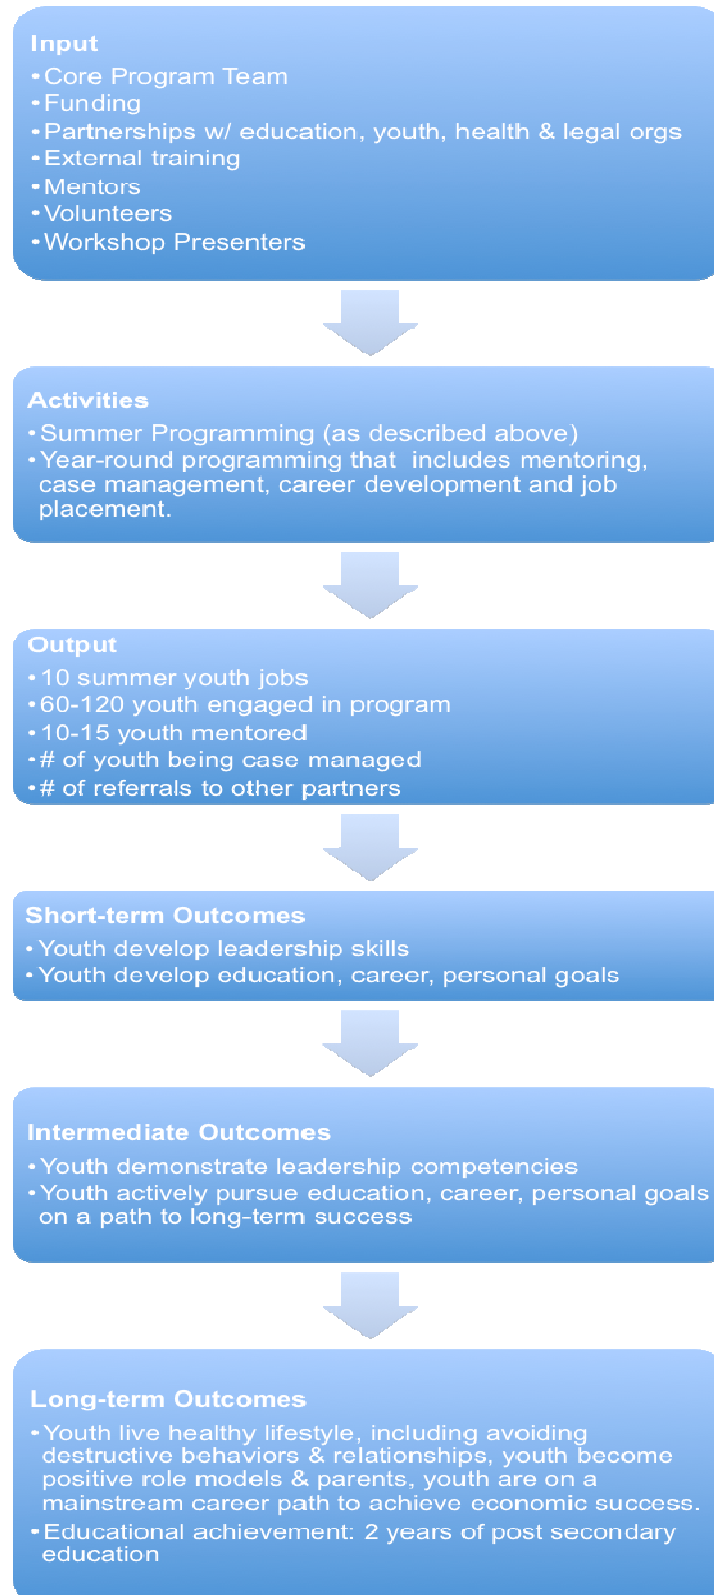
Input
•Core Program Team
•Funding
•Partnerships w/ education, youth, health & legal orgs
•External training
•Mentors
•Volunteers
•Workshop Presenters

Activities
•Summer Programming (as described above)
•Year-round programming that includes mentoring, case management, career development and job placement.

Output
•10 summer youth jobs
•60-120 youth engaged in program
•10-15 youth mentored
•# of youth being case managed
•# of referrals to other partners

Short-term Outcomes
•Youth develop leadership skills
•Youth develop education, career, personal goals

Intermediate Outcomes
•Youth demonstrate leadership competencies
•Youth actively pursue education, career, personal goals on a path to long-term success

Long-term Outcomes
•Youth live healthy lifestyle, including avoiding destructive behaviors & relationships, youth become positive role models & parents, youth are on a mainstream career path to achieve economic success.
•Educational achievement: 2 years of post secondary education